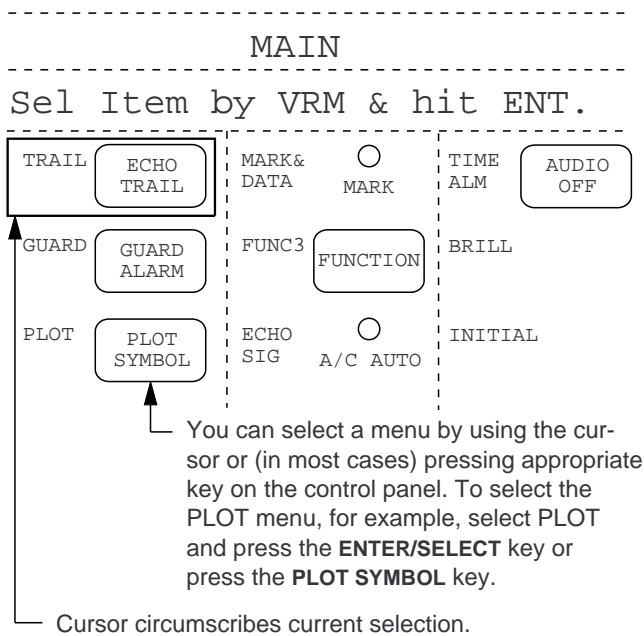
MAIN

Sel Item by VRM & hit ENT.

TRAIL ECHO TRAIL
GUARD GUARD ALARM
PLOT PLOT SYMBOL

MARK& DATA MARK
FUNC3 FUNCTION
ECHO SIG A/C AUTO

TIME ALM AUDIO OFF
BRILL
INITIAL

You can select a menu by using the cursor or (in most cases) pressing appropriate key on the control panel. To select the PLOT menu, for example, select PLOT and press the **ENTER/SELECT** key or press the **PLOT SYMBOL** key.

Cursor circumscribes current selection.